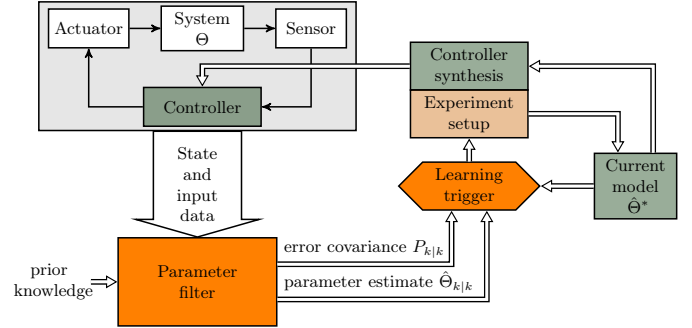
Actuator

System $\Theta$

Sensor

Controller

Controller synthesis

Experiment setup

Learning trigger

Current model $\hat{\Theta}^*$

State and input data

prior knowledge

Parameter filter

error covariance $P_{k|k}$

parameter estimate $\hat{\Theta}_{k|k}$